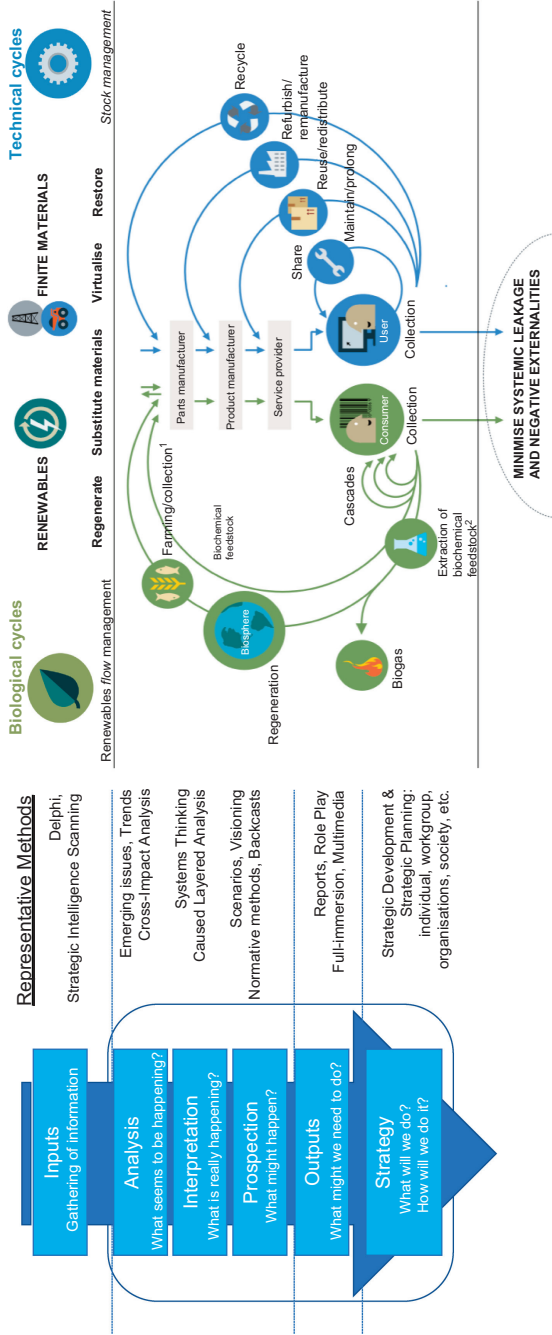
Biological cycles

Renewables flow management

Regenerate

RENEWABLES

Substitute materials

FINITE MATERIALS

Virtualise

Restore

Technical cycles

Stock management

Farming/collection$^1$

Parts manufacturer

Product manufacturer

Service provider

Biochemical feedstock

Regeneration

Biosphere

Biogas

Extraction of biochemical feedstock$^2$

Cascades

Consumer

Collection

User

Collection

Share

Maintain/prolong

Reuse/redistribute

Refurbish/remanufacture

Recycle

MINIMISE SYSTEMIC LEAKAGE AND NEGATIVE EXTERNALITIES

Inputs
Gathering of information

Analysis
What seems to be happening?

Interpretation
What is really happening?

Prospection
What might happen?

Outputs
What might we need to do?

Strategy
What will we do?
How will we do it?

Representative Methods

Delphi,
Strategic Intelligence Scanning

Emerging issues, Trends
Cross-Impact Analysis

Systems Thinking
Caused Layered Analysis

Scenarios, Visioning
Normative methods, Backcasts

Reports, Role Play
Full-immersion, Multimedia

Strategic Development &
Strategic Planning:
individual, workgroup,
organisations, society, etc.